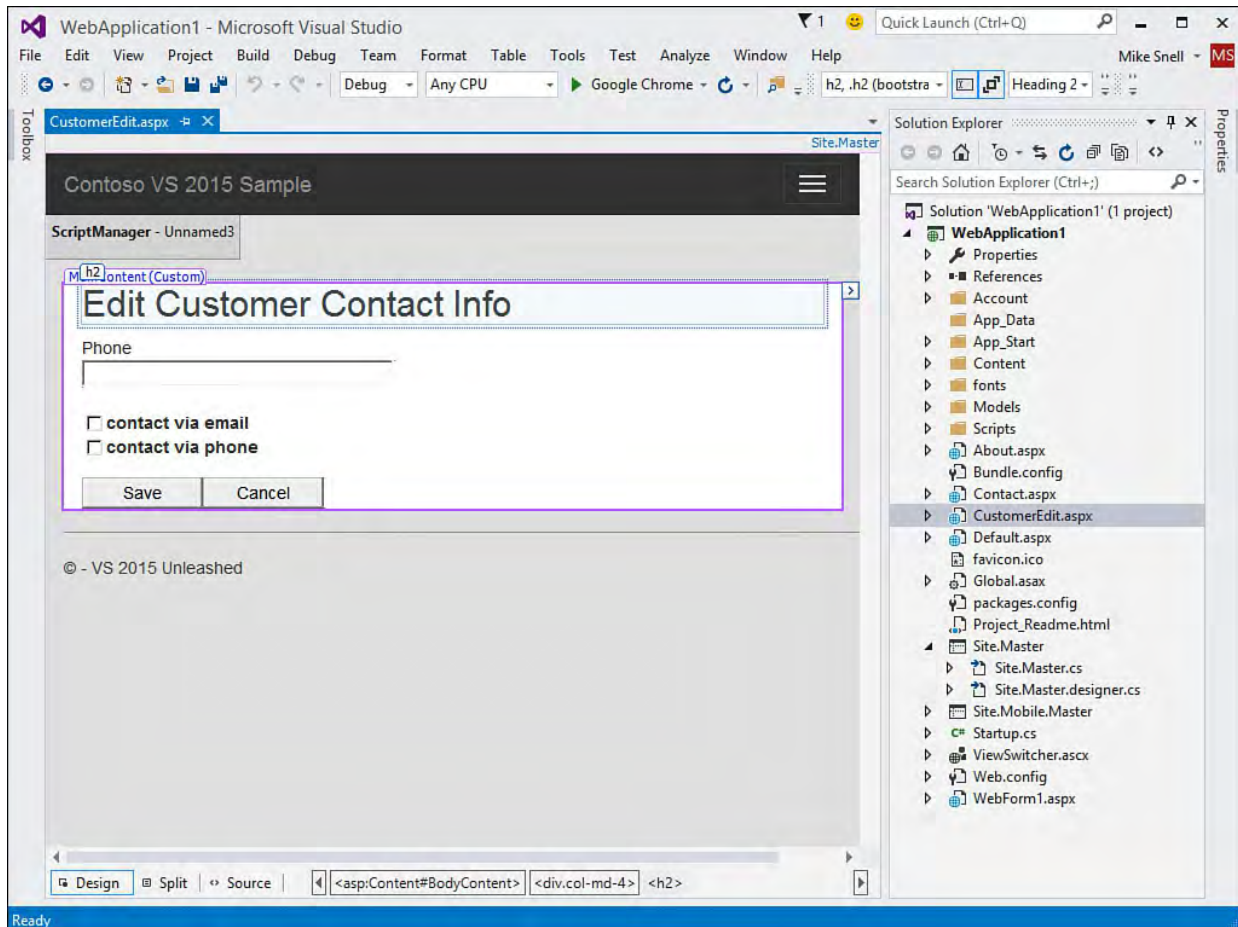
WebApplication1 - Microsoft Visual Studio
1
Quick Launch (Ctrl+Q)
File Edit View Project Build Debug Team Format Table Tools Test Analyze Window Help
Mike Snell MS
Debug Any CPU Google Chrome h2, .h2 (bootstra Heading 2
Toolbox
CustomerEdit.aspx
Site.Master
Contoso VS 2015 Sample
ScriptManager - Unnamed3
M h2 ontent (Custom)
Edit Customer Contact Info
Phone
contact via email
contact via phone
Save Cancel
© - VS 2015 Unleashed
Design Split Source <asp:Content#BodyContent> <div.col-md-4> <h2>
Solution Explorer
Search Solution Explorer (Ctrl+;)
Solution 'WebApplication1' (1 project)
WebApplication1
Properties
References
Account
App_Data
App_Start
Content
fonts
Models
Scripts
About.aspx
Bundle.config
Contact.aspx
CustomerEdit.aspx
Default.aspx
favicon.ico
Global.asax
packages.config
Project_Readme.html
Site.Master
Site.Master.cs
Site.Master.designer.cs
Site.Mobile.Master
Startup.cs
ViewSwitcher.ascx
Web.config
WebForm1.aspx
Properties
Ready